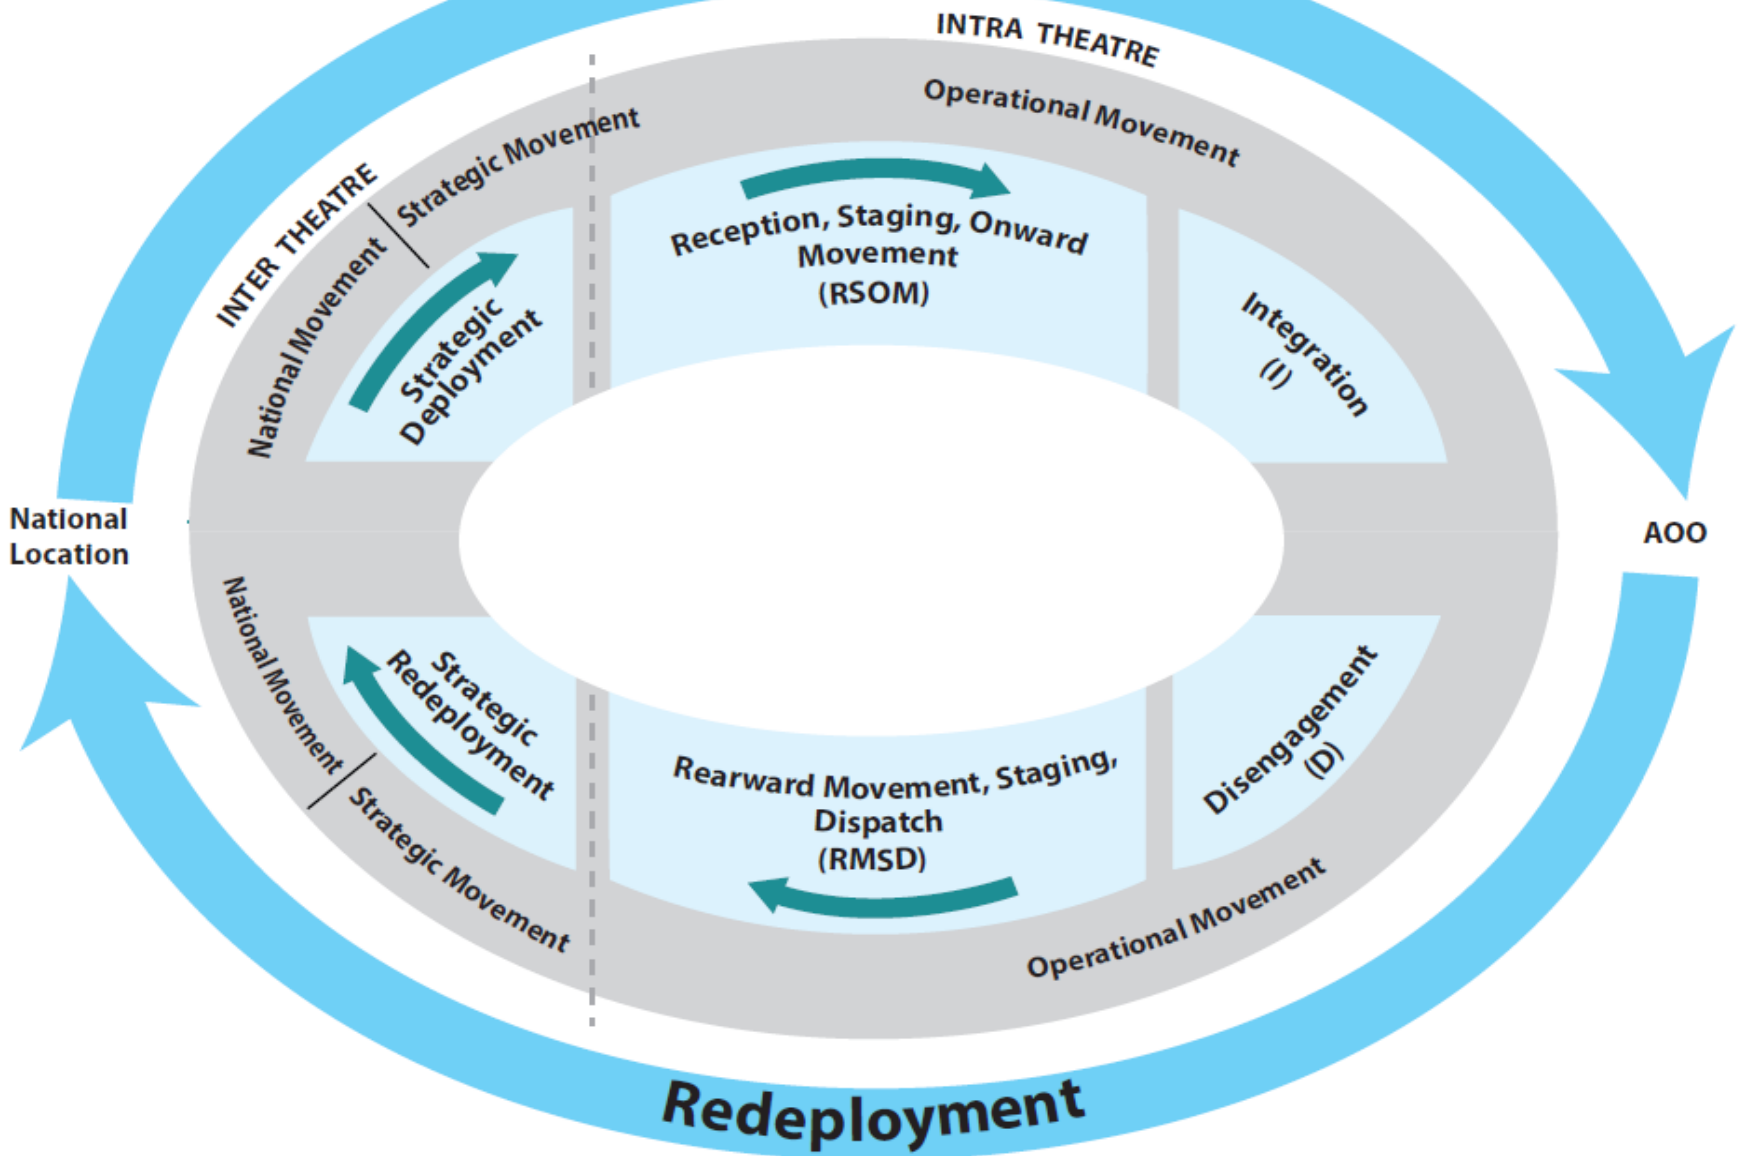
INTRA THEATRE

INTER THEATRE

Strategic Movement

Operational Movement

National Movement

Strategic Deployment

Reception, Staging, Onward Movement (RSOM)

Integration (I)

National Location

AOO

National Movement

Strategic Redeployment

Rearward Movement, Staging, Dispatch (RMSD)

Disengagement (D)

Strategic Movement

Operational Movement

Redeployment